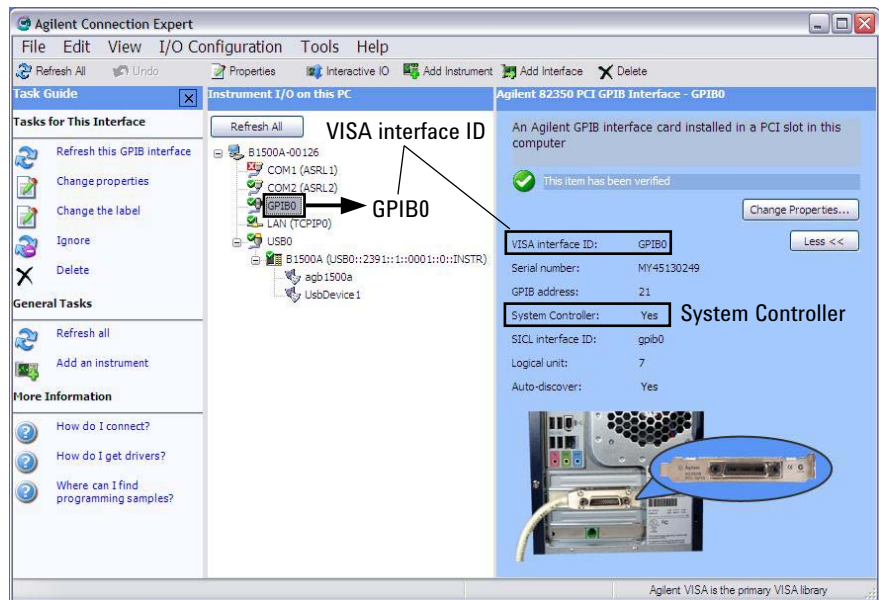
Agilent Connection Expert

File Edit View I/O Configuration Tools Help

Refresh All Undo Properties Interactive IO Add Instrument Add Interface Delete

Task Guide

Tasks for This Interface

Refresh this GPIB interface

Change properties

Change the label

Ignore

Delete

General Tasks

Refresh all

Add an instrument

More Information

How do I connect?

How do I get drivers?

Where can I find programming samples?

Instrument I/O on this PC

Refresh All

VISA interface ID

B1500A-00126

COM1 (ASRL1)

COM2 (ASRL2)

GPIB0

GPIB0

LAN (TCPIP0)

USB0

B1500A (USB0::2391::1::0001::0::INSTR)

agb1500a

UsbDevice1

Agilent 82350 PCI GPIB Interface - GPIB0

An Agilent GPIB interface card installed in a PCI slot in this computer

This item has been verified

Change Properties...

VISA interface ID: GPIB0

Less <<

Serial number: MY45130249

GPIB address: 21

System Controller: Yes

System Controller

SICL interface ID: gpib0

Logical unit: 7

Auto-discover: Yes

Agilent VISA is the primary VISA library